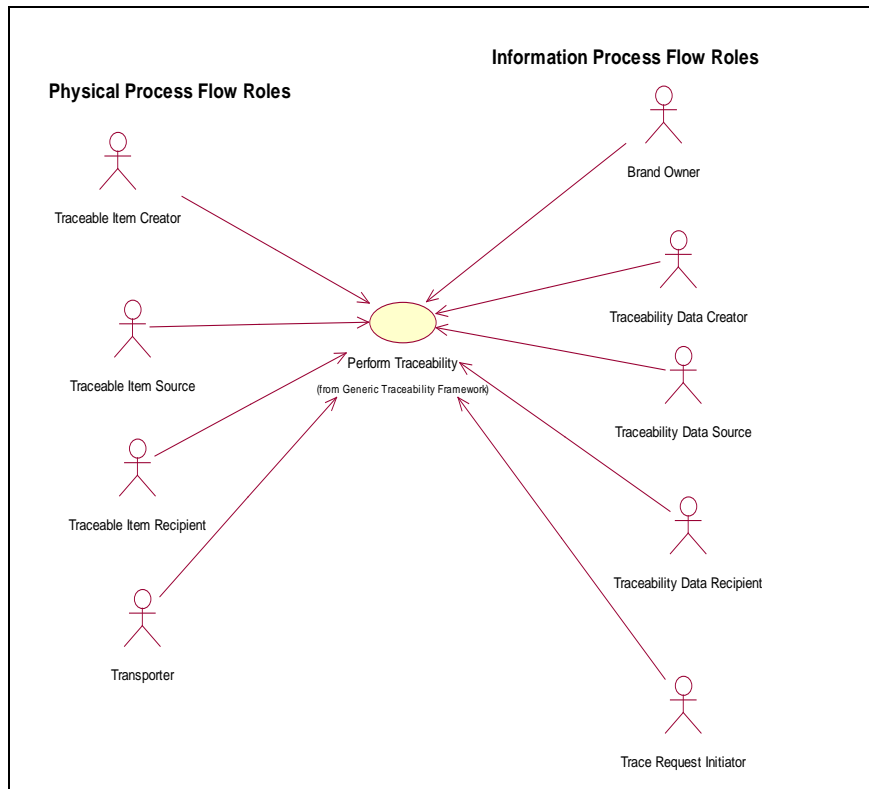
Information Process Flow Roles

Physical Process Flow Roles

Brand Owner

Traceable Item Creator

Traceability Data Creator

Traceable Item Source

Perform Traceability

(from Generic Traceability Framework)

Traceability Data Source

Traceable Item Recipient

Traceability Data Recipient

Transporter

Trace Request Initiator